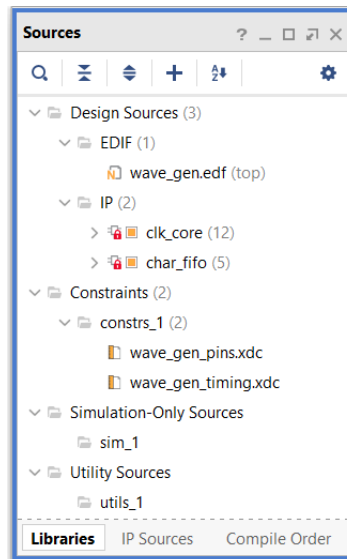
Sources ? _ □ ✕

Design Sources (3)
EDIF (1)
wave_gen.edf (top)
IP (2)
clk_core (12)
char_fifo (5)
Constraints (2)
constrs_1 (2)
wave_gen_pins.xdc
wave_gen_timing.xdc
Simulation-Only Sources
sim_1
Utility Sources
utils_1

Libraries IP Sources Compile Order